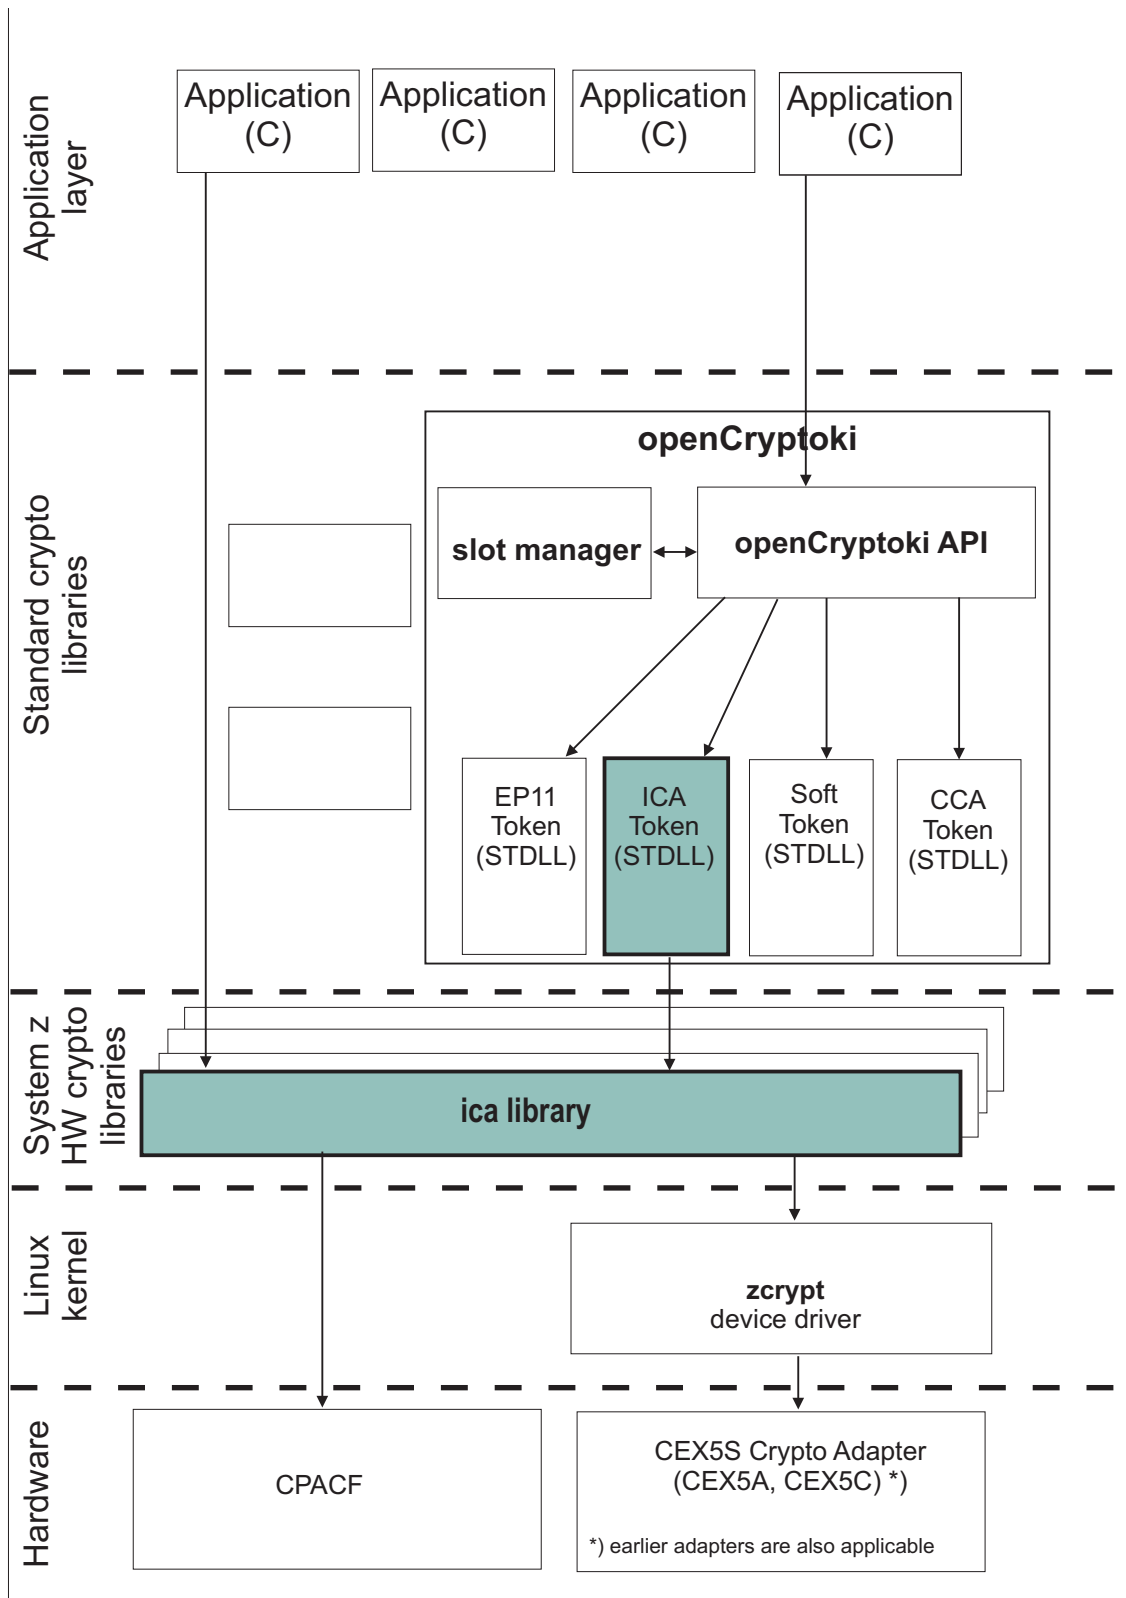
Application layer

Application (C)

Application (C)

Application (C)

Application (C)

Standard crypto libraries

openCryptoki

slot manager

openCryptoki API

EP11 Token (STDLL)

ICA Token (STDLL)

Soft Token (STDLL)

CCA Token (STDLL)

System z HW crypto libraries

ica library

Linux kernel

zcrypt
device driver

Hardware

CPACF

CEX5S Crypto Adapter (CEX5A, CEX5C) *)

*) earlier adapters are also applicable